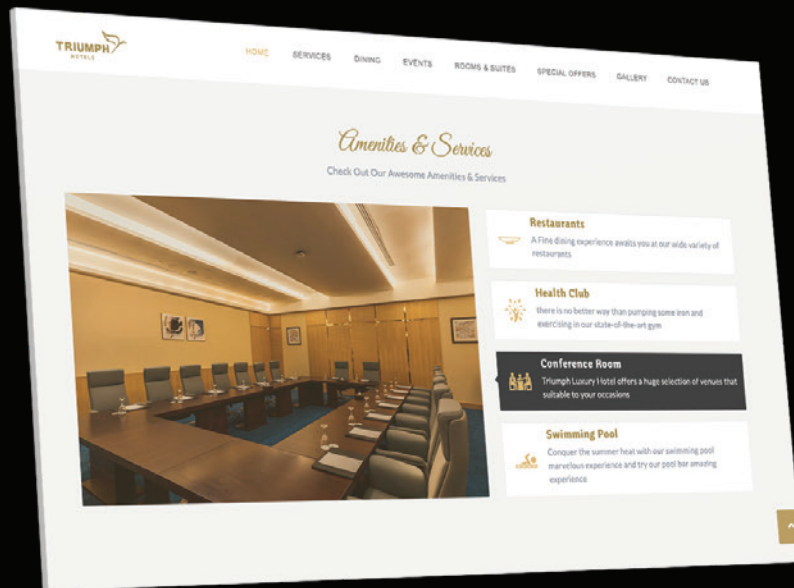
TRIUMPH
HOTELS

HOME SERVICES DINING EVENTS ROOMS & SUITES SPECIAL OFFERS GALLERY CONTACT US

Amenities & Services

Check Out Our Awesome Amenities & Services

Restaurants
A Fine dining experience awaits you at our wide variety of restaurants

Health Club
there is no better way than pumping some iron and exercising in our state-of-the-art gym

Conference Room
Triumph Luxury Hotel offers a huge selection of venues that suitable to your occasions

Swimming Pool
Conquer the summer heat with our swimming pool marvelous experience and try our pool bar amazing experience